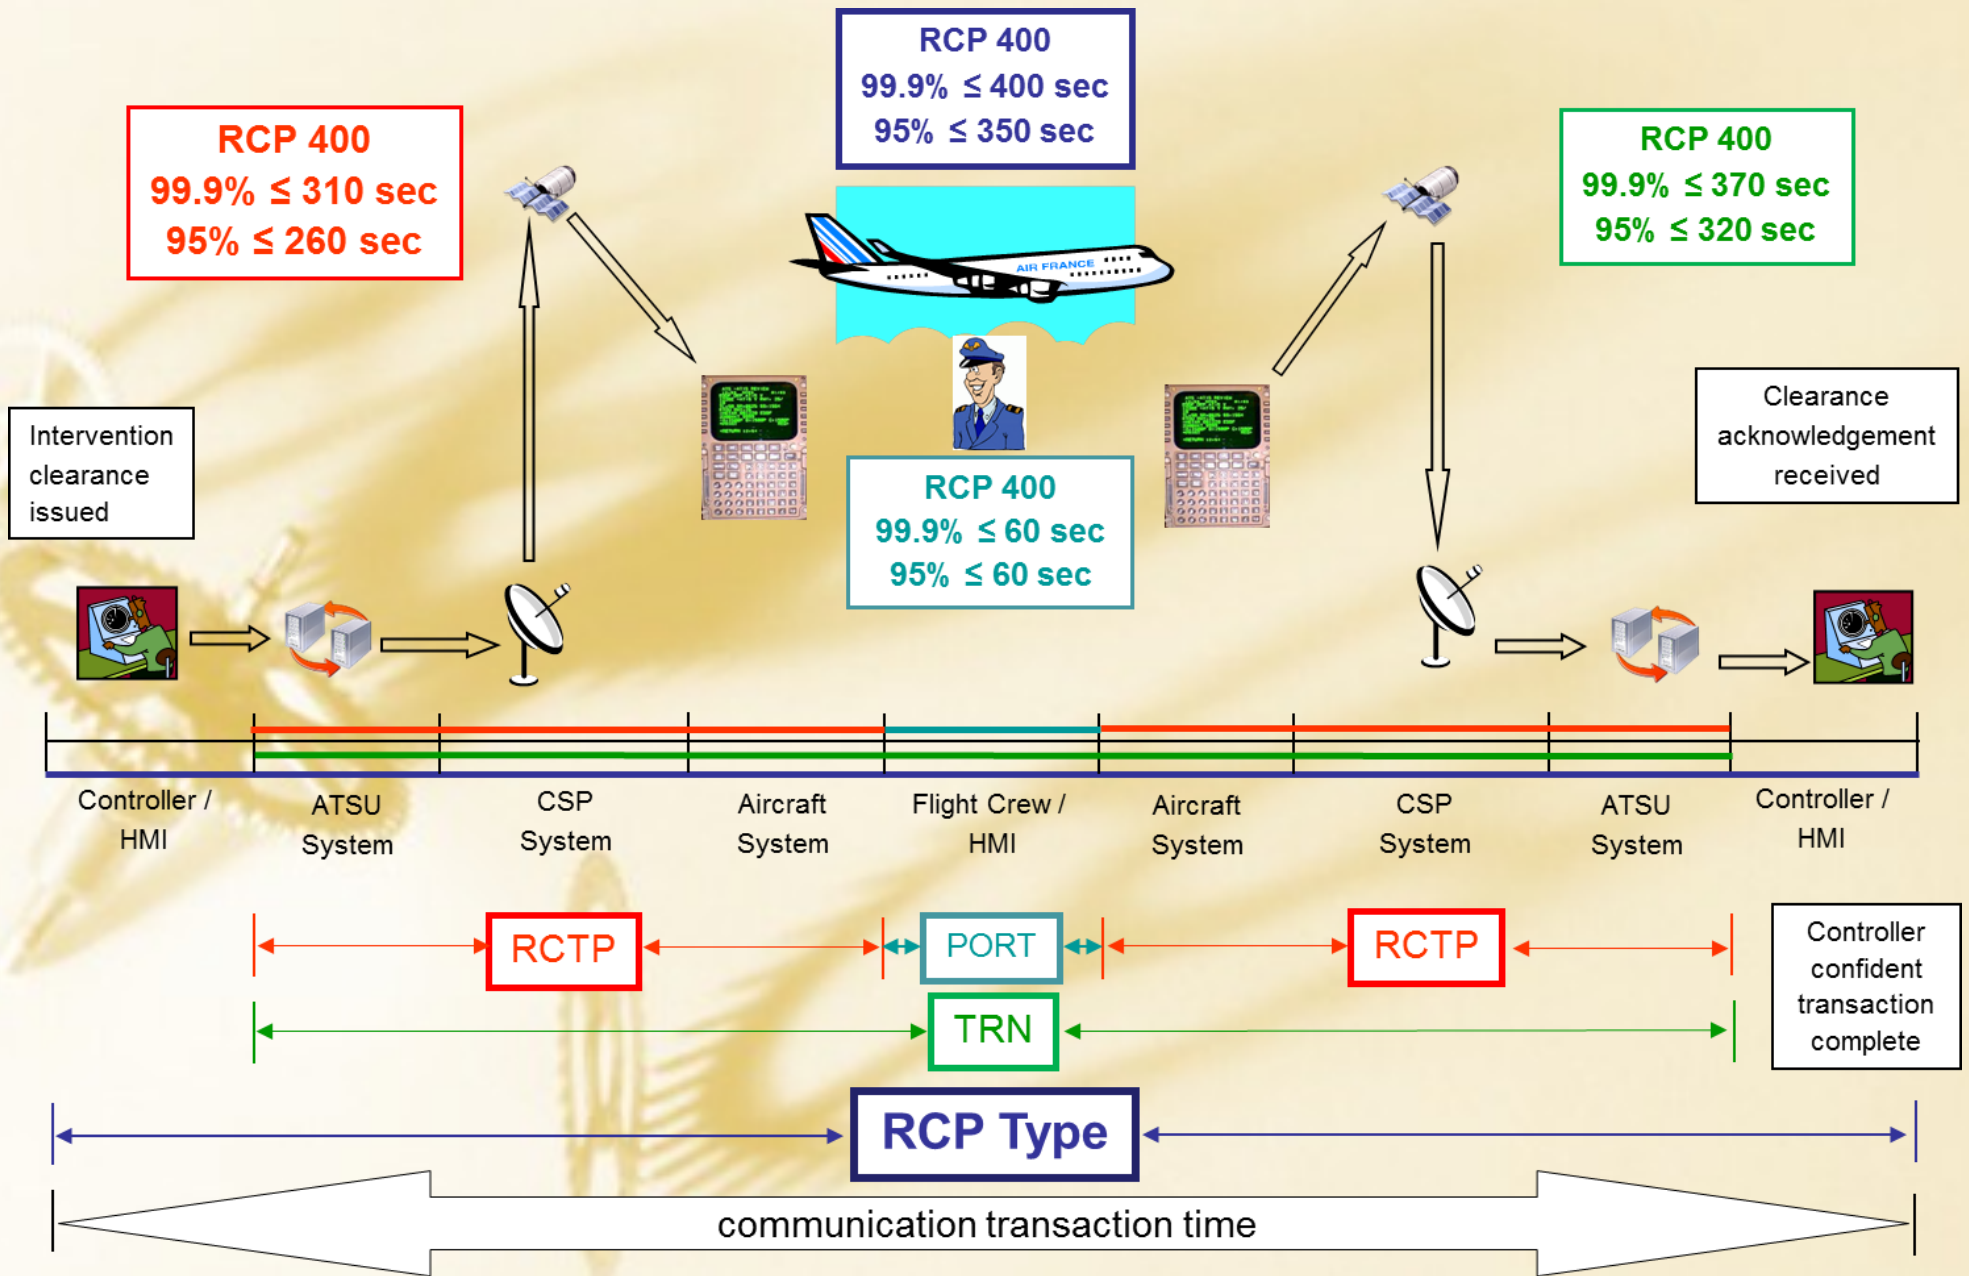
RCP 400
99.9% ≤ 400 sec
95% ≤ 350 sec

RCP 400
99.9% ≤ 310 sec
95% ≤ 260 sec

RCP 400
99.9% ≤ 370 sec
95% ≤ 320 sec

AIR FRANCE

Intervention clearance issued

RCP 400
99.9% ≤ 60 sec
95% ≤ 60 sec

Clearance acknowledgement received

Controller / HMI

ATSU System

CSP System

Aircraft System

Flight Crew / HMI

Aircraft System

CSP System

ATSU System

Controller / HMI

RCTP

PORT

RCTP

Controller confident transaction complete

TRN

RCP Type

communication transaction time